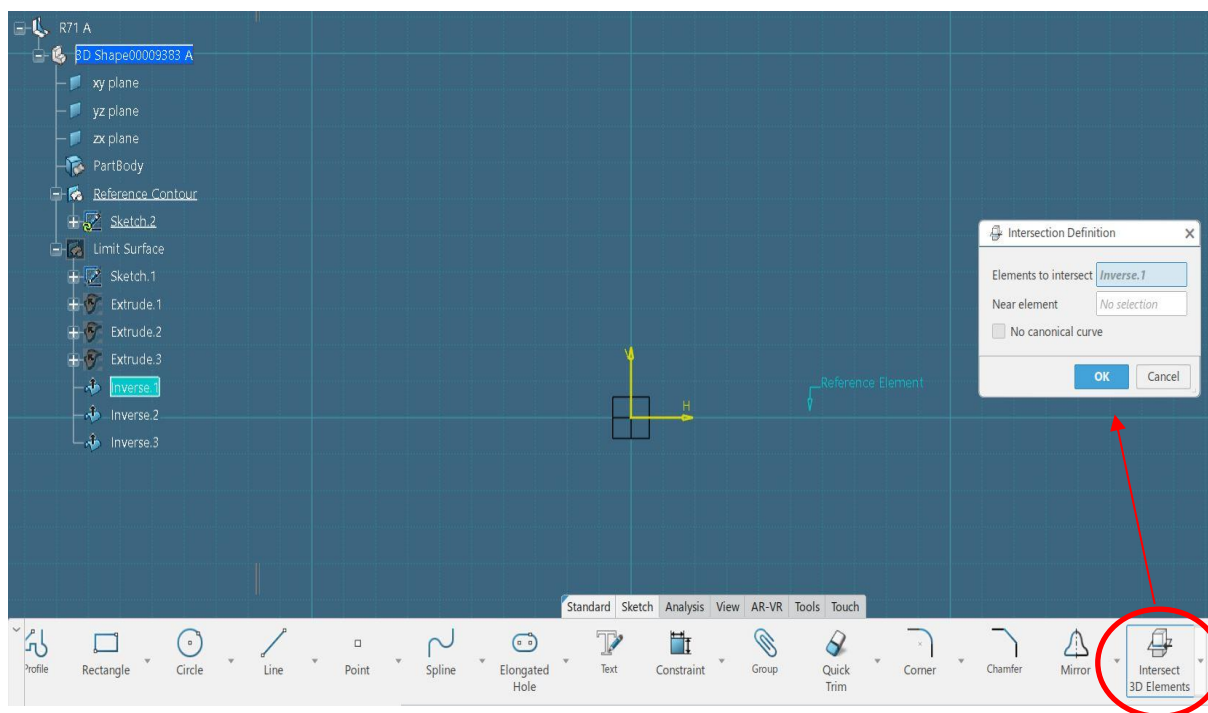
R71 A
3D Shape00009383 A
xy plane
yz plane
zx plane
PartBody
Reference Contour
Sketch.2
Limit Surface
Sketch.1
Extrude.1
Extrude.2
Extrude.3
Inverse.1
Inverse.2
Inverse.3

V
H
Reference Element

Intersection Definition
Elements to intersect Inverse.1
Near element No selection
No canonical curve
OK Cancel

Standard Sketch Analysis View AR-VR Tools Touch

Profile Rectangle Circle Line Point Spline Elongated Hole Text Constraint Group Quick Trim Corner Chamfer Mirror Intersect 3D Elements